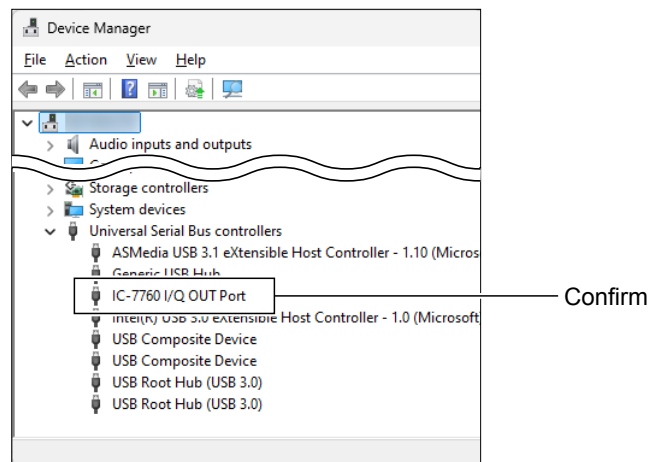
Device Manager

File Action View Help

Audio inputs and outputs
C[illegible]
Storage controllers
System devices
Universal Serial Bus controllers
ASMedia USB 3.1 eXtensible Host Controller - 1.10 (Micros
Generic USB Hub
IC-7760 I/Q OUT Port
Intel(R) USB 3.0 eXtensible Host Controller - 1.0 (Microsoft
USB Composite Device
USB Composite Device
USB Root Hub (USB 3.0)
USB Root Hub (USB 3.0)

Confirm